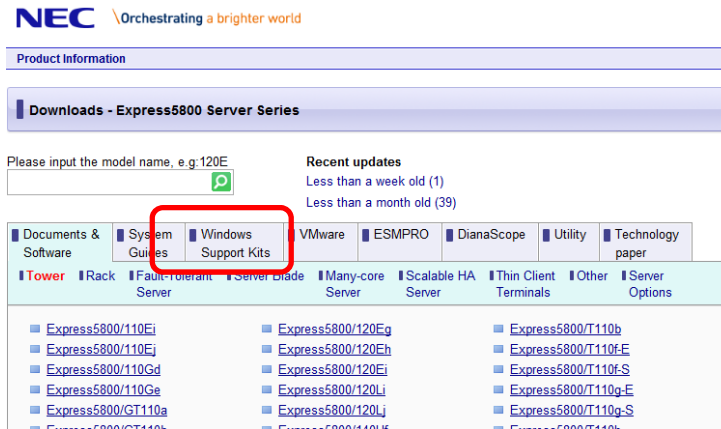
NEC \Orchestrating a brighter world

Product Information

Downloads - Express5800 Server Series

Please input the model name, e.g:120E

Recent updates
Less than a week old (1)
Less than a month old (39)

| Documents & Software | System Guides | Windows Support Kits | VMware | ESMPRO | DianaScope | Utility | Technology paper |
|---|---|---|---|---|---|---|---|

Tower | Rack | Fault-Tolerant Server | Server Blade | Many-core Server | Scalable HA Server | Thin Client Terminals | Other | Server Options

| | | |
|---|---|---|
| Express5800/110Ei | Express5800/120Eg | Express5800/T110b |
| Express5800/110Ej | Express5800/120Eh | Express5800/T110f-E |
| Express5800/110Gd | Express5800/120Ei | Express5800/T110f-S |
| Express5800/110Ge | Express5800/120Li | Express5800/T110g-E |
| Express5800/GT110a | Express5800/120Lj | Express5800/T110g-S |
| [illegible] | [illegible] | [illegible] |